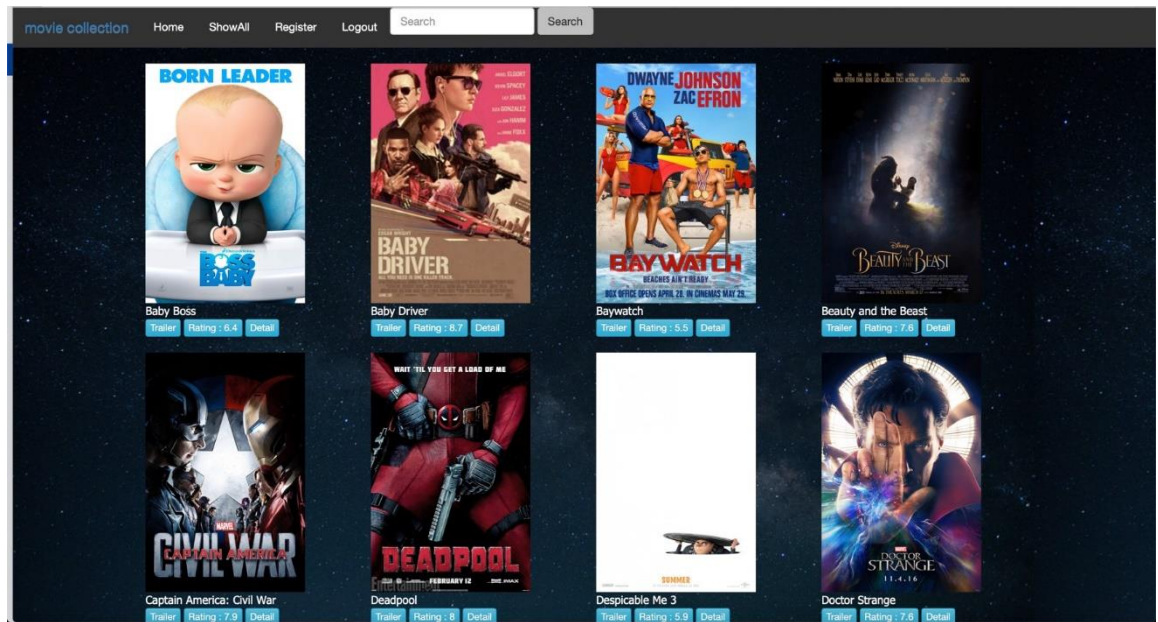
movie collection Home ShowAll Register Logout Search Search

BORN LEADER
BOSS BABY
Baby Boss
Trailer Rating : 6.4 Detail

BABY DRIVER
Baby Driver
Trailer Rating : 8.7 Detail

DWAYNE JOHNSON ZAC EFRON
BAYWATCH
BEACHES AIN'T READY
BOX OFFICE OPENS APRIL 28. IN CINEMAS MAY 25
Baywatch
Trailer Rating : 5.5 Detail

BEAUTY AND THE BEAST
Beauty and the Beast
Trailer Rating : 7.6 Detail

CIVIL WAR
CAPTAIN AMERICA
Captain America: Civil War
Trailer Rating : 7.9 Detail

WAIT 'TIL YOU GET A LOAD OF ME
DEADPOOL
FEBRUARY 12
Deadpool
Trailer Rating : 8 Detail

SUMMER
Despicable Me 3
Trailer Rating : 5.9 Detail

DOCTOR STRANGE
11.4.16
Doctor Strange
Trailer Rating : 7.6 Detail